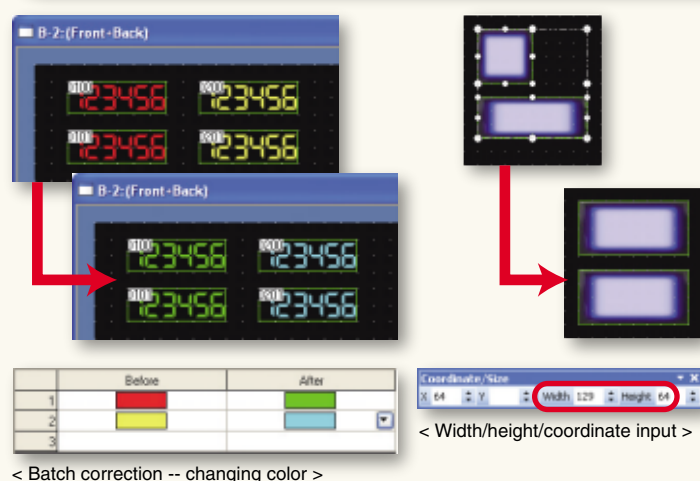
B-2:(Front-Back)

010 123456
000 123456
011 123456
001 123456

B-2:(Front-Back)

010 123456
000 123456
011 123456
001 123456

|   | Before | After |
|---|---|---|
| 1 |   |   |
| 2 |   |   |
| 3 |   |   |

< Batch correction -- changing color >

Coordinate/Size
X 64 Y Width 129 Height 64

< Width/height/coordinate input >